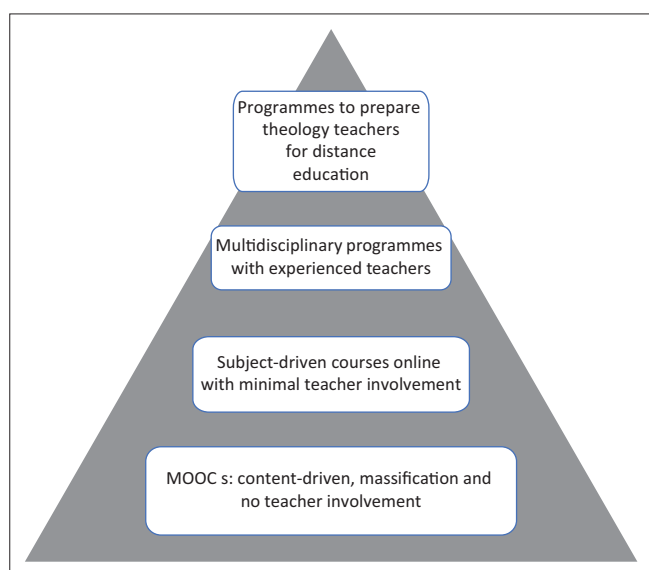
Programmes to prepare theology teachers for distance education

Multidisciplinary programmes with experienced teachers

Subject-driven courses online with minimal teacher involvement

MOOC s: content-driven, massification and no teacher involvement